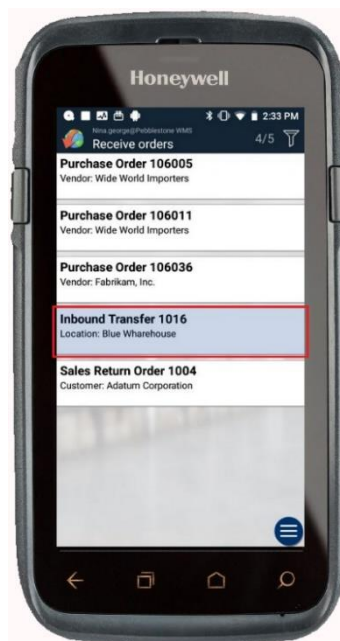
Honeywell

2:33 PM

Nina.george@Pebblestone WMS
Receive orders
4/5

Purchase Order 106005
Vendor: Wide World Importers

Purchase Order 106011
Vendor: Wide World Importers

Purchase Order 106036
Vendor: Fabrikam, Inc.

Inbound Transfer 1016
Location: Blue Wharehouse

Sales Return Order 1004
Customer: Adatum Corporation